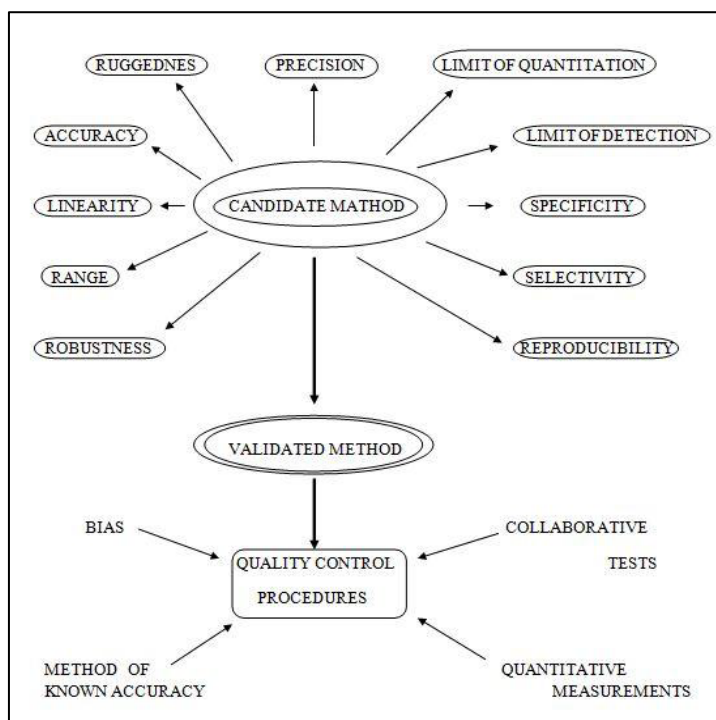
RUGGEDNES

PRECISION

LIMIT OF QUANTITATION

ACCURACY

LIMIT OF DETECTION

LINEARITY

CANDIDATE MATHOD

SPECIFICITY

RANGE

SELECTIVITY

ROBUSTNESS

REPRODUCIBILITY

VALIDATED METHOD

BIAS

COLLABORATIVE TESTS

QUALITY CONTROL PROCEDURES

METHOD OF KNOWN ACCURACY

QUANTITATIVE MEASUREMENTS